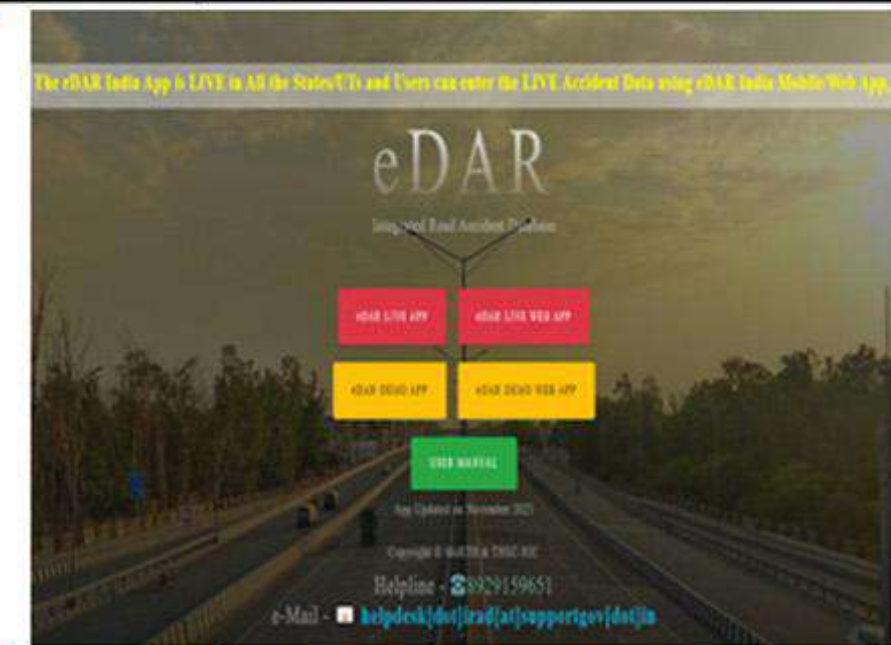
The eDAR India App is LIVE in All the States/UTs and Users can enter the LIVE Accident Data using eDAR India Mobile/Web App.

eDAR

Integrated Road Accident Database

eDAR LIVE APP

eDAR LIVE WEB APP

eDAR DEMO APP

eDAR DEMO WEB APP

USER MANUAL

App Updated on November 2023

Copyright © MoRTH & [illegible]

Helpline - 8929159651

e-Mail - helpdesk[dot]irad[at]supportgov[dot]in